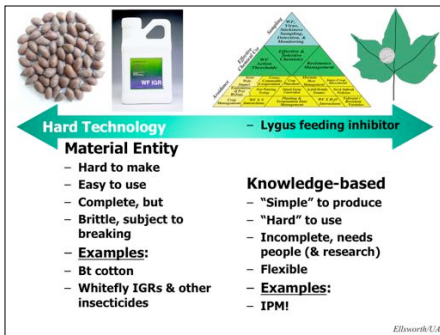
WF IGR

Hard Technology

– Lygus feeding inhibitor

Material Entity
– Hard to make
– Easy to use
– Complete, but
– Brittle, subject to breaking
– Examples:
– Bt cotton
– Whitefly IGRs & other insecticides

Knowledge-based
– "Simple" to produce
– "Hard" to use
– Incomplete, needs people (& research)
– Flexible
– Examples:
– IPM!

Ellsworth/UA